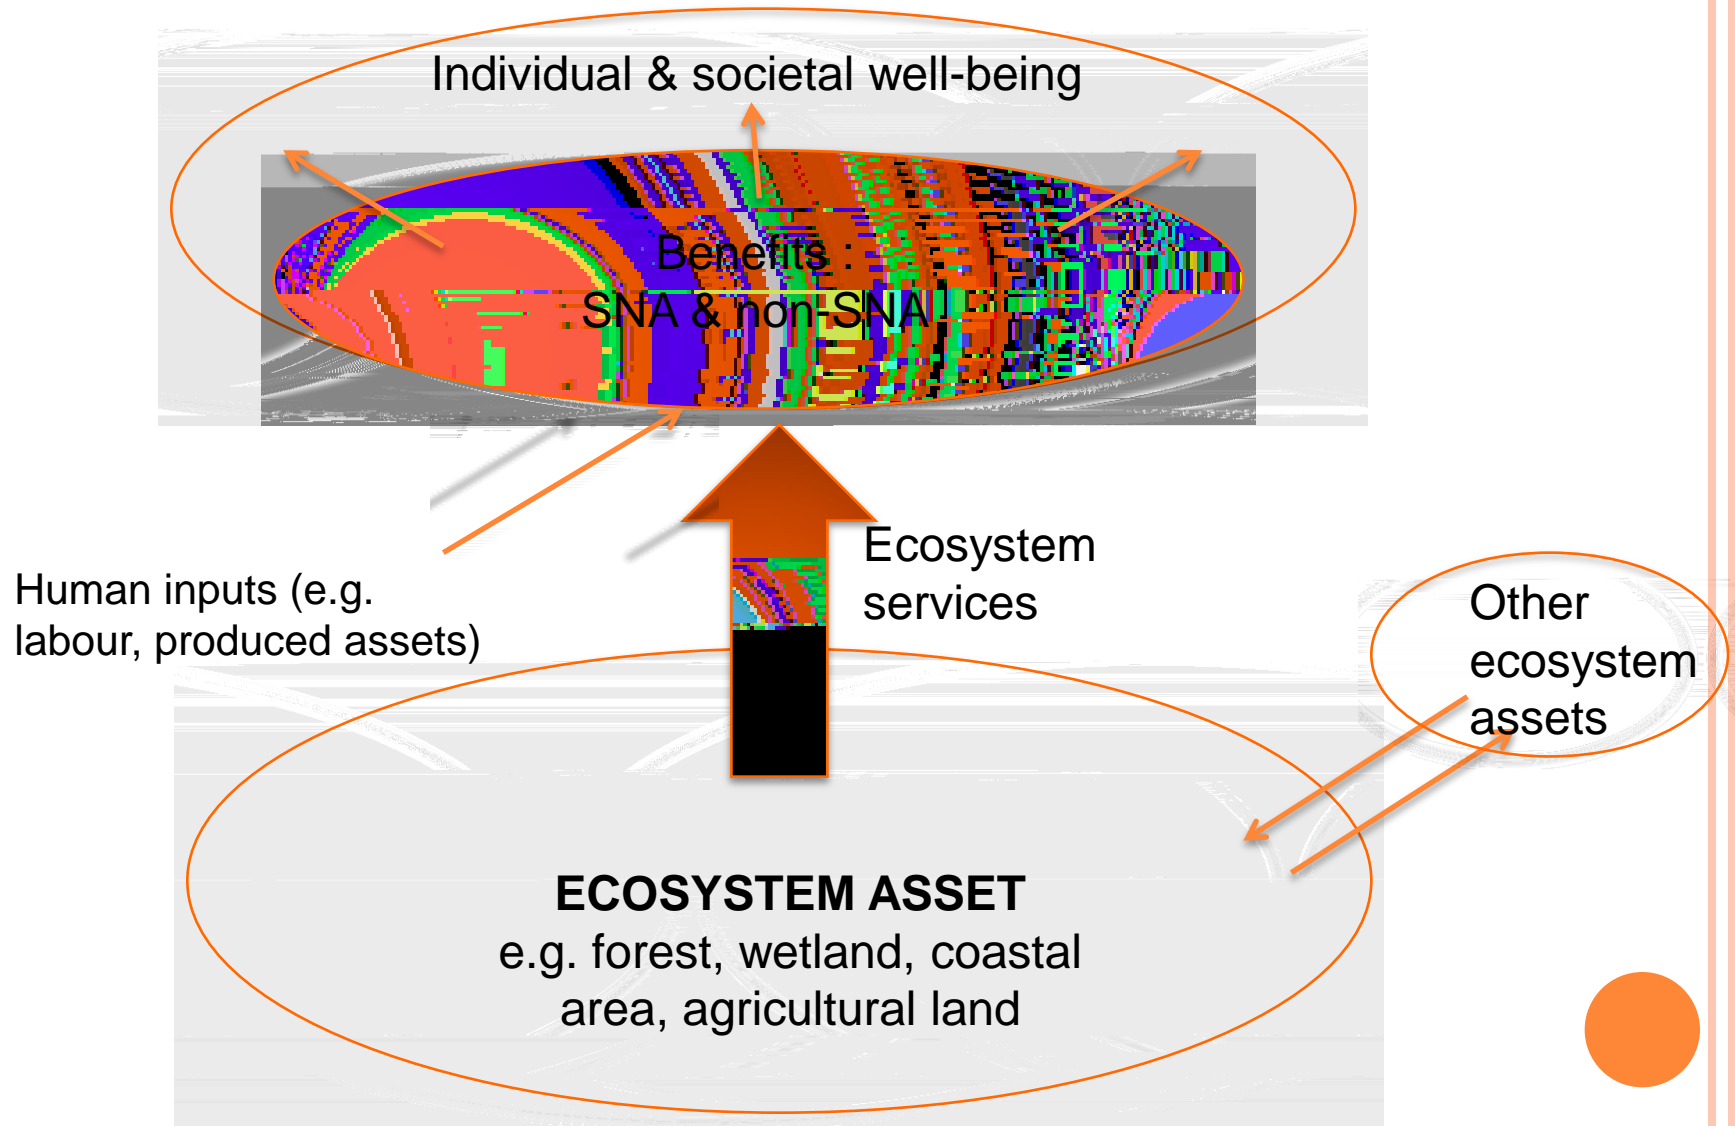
Individual & societal well-being

Benefits :
SNA & non-SNA

Ecosystem services

Human inputs (e.g. labour, produced assets)

Other ecosystem assets

**ECOSYSTEM ASSET**
e.g. forest, wetland, coastal area, agricultural land